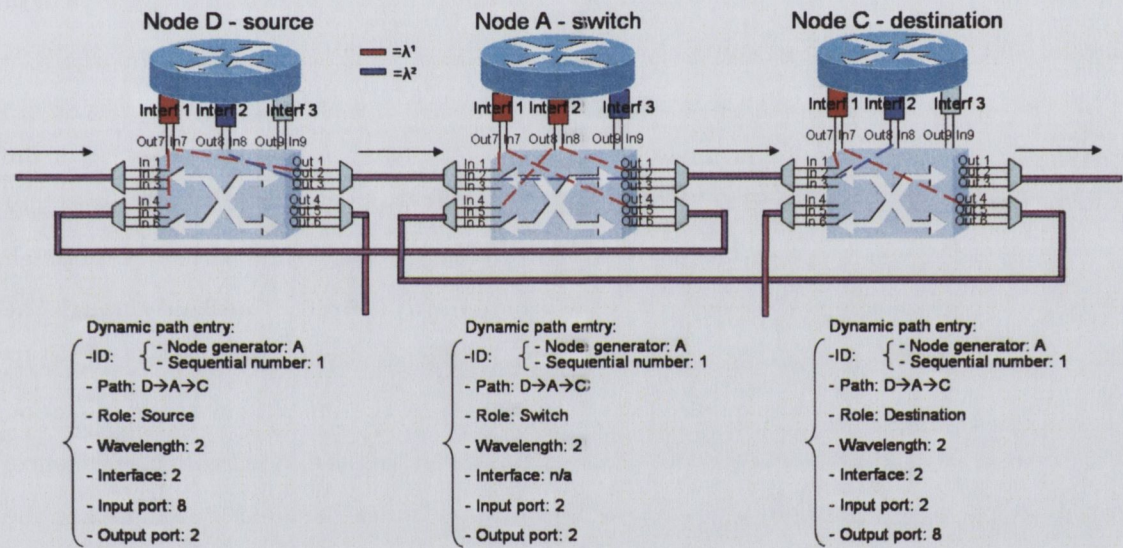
Node D - source

$=\lambda^1$
$=\lambda^2$

Interf 1 Interf 2 Interf 3

Out7 In7 Out8 In8 Out9 In9

In 1
In 2
In 3
In 4
In 5
In 6

Out 1
Out 2
Out 3
Out 4
Out 5
Out 6

Node A - switch

Interf 1 Interf 2 Interf 3

Out7 In7 Out8 In8 Out9 In9

In 1
In 2
In 3
In 4
In 5
In 6

Out 1
Out 2
Out 3
Out 4
Out 5
Out 6

Node C - destination

Interf 1 Interf 2 Interf 3

Out7 In7 Out8 In8 Out9 In9

In 1
In 2
In 3
In 4
In 5
In 6

Out 1
Out 2
Out 3
Out 4
Out 5
Out 6

Dynamic path entry:
-ID: - Node generator: A
- Sequential number: 1
- Path: D→A→C
- Role: Source
- Wavelength: 2
- Interface: 2
- Input port: 8
- Output port: 2

Dynamic path emtry:
-ID: - Node generator: A
- Sequential number: 1
- Path: D→A→C
- Role: Switch
- Wavelength: 2
- Interface: n/a
- Input port: 2
- Output port: 2

Dynamic path entry:
-ID: - Node generator: A
- Sequential number: 1
- Path: D→A→C
- Role: Destination
- Wavelength: 2
- Interface: 2
- Input port: 2
- Output port: 8